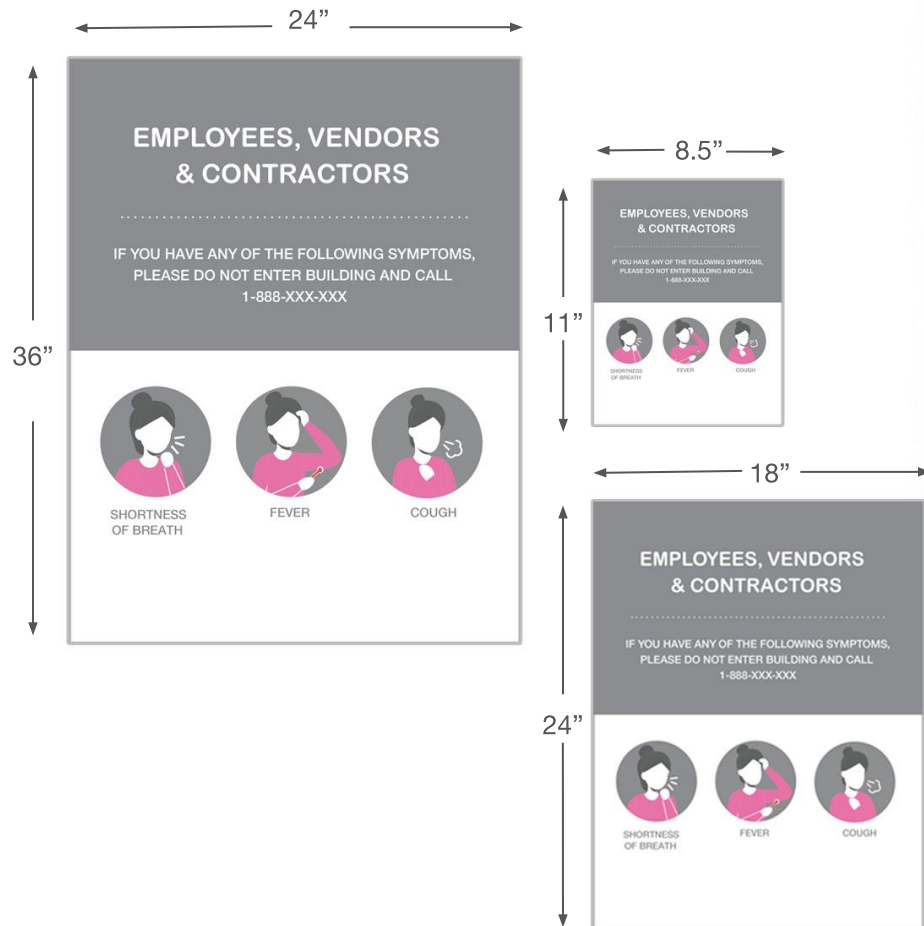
24”

36”

EMPLOYEES, VENDORS & CONTRACTORS

IF YOU HAVE ANY OF THE FOLLOWING SYMPTOMS, PLEASE DO NOT ENTER BUILDING AND CALL 1-888-XXX-XXX

SHORTNESS OF BREATH

FEVER

COUGH

8.5”

11”

EMPLOYEES, VENDORS & CONTRACTORS

IF YOU HAVE ANY OF THE FOLLOWING SYMPTOMS, PLEASE DO NOT ENTER BUILDING AND CALL 1-888-XXX-XXX

SHORTNESS OF BREATH

FEVER

COUGH

18”

24”

EMPLOYEES, VENDORS & CONTRACTORS

IF YOU HAVE ANY OF THE FOLLOWING SYMPTOMS, PLEASE DO NOT ENTER BUILDING AND CALL 1-888-XXX-XXX

SHORTNESS OF BREATH

FEVER

COUGH